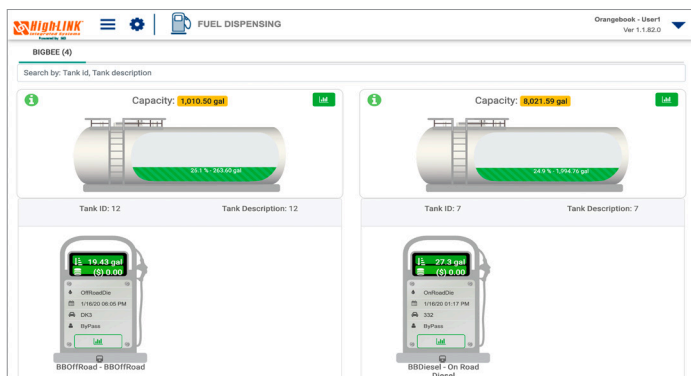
HighLINK
Enterprise Systems
Powered by IMI

FUEL DISPENSING

Orangebook - User1
Ver 1.1.82.0

BIGBEE (4)

Search by: Tank id, Tank description

Capacity: 1,010.50 gal

25.1 % - 263.60 gal

Tank ID: 12

Tank Description: 12

19.43 gal
($) 0.00
OffRoadDie
1/16/20 06:05 PM
DK3
ByPass

BBOffRoad - BBOffRoad

Capacity: 8,021.59 gal

24.9 % - 1,994.76 gal

Tank ID: 7

Tank Description: 7

27.3 gal
($) 0.00
OnRoadDie
1/16/20 01:17 PM
332
ByPass

BBDiesel - On Road Diesel